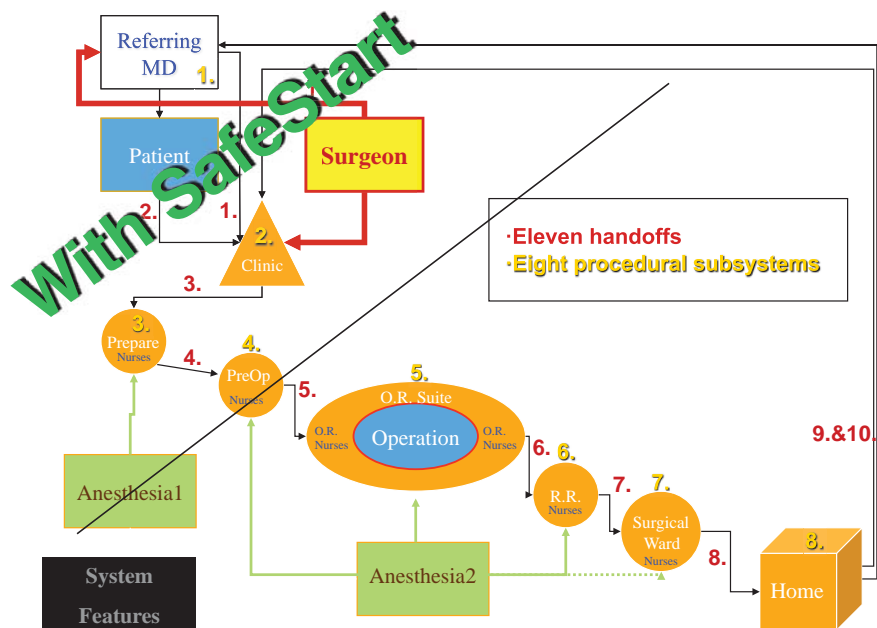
With SafeStart

Referring MD
1.

Patient

Surgeon

2.

1.

2.
Clinic

·Eleven handoffs
·Eight procedural subsystems

3.

3.
Prepare
Nurses

4.

4.
PreOp
Nurses

5.

5.
O.R. Suite
O.R. Nurses
Operation
O.R. Nurses

6.

6.
R.R.
Nurses

7.

7.
Surgical Ward
Nurses

8.

8.
Home

9.&10.

Anesthesia1

Anesthesia2

System Features